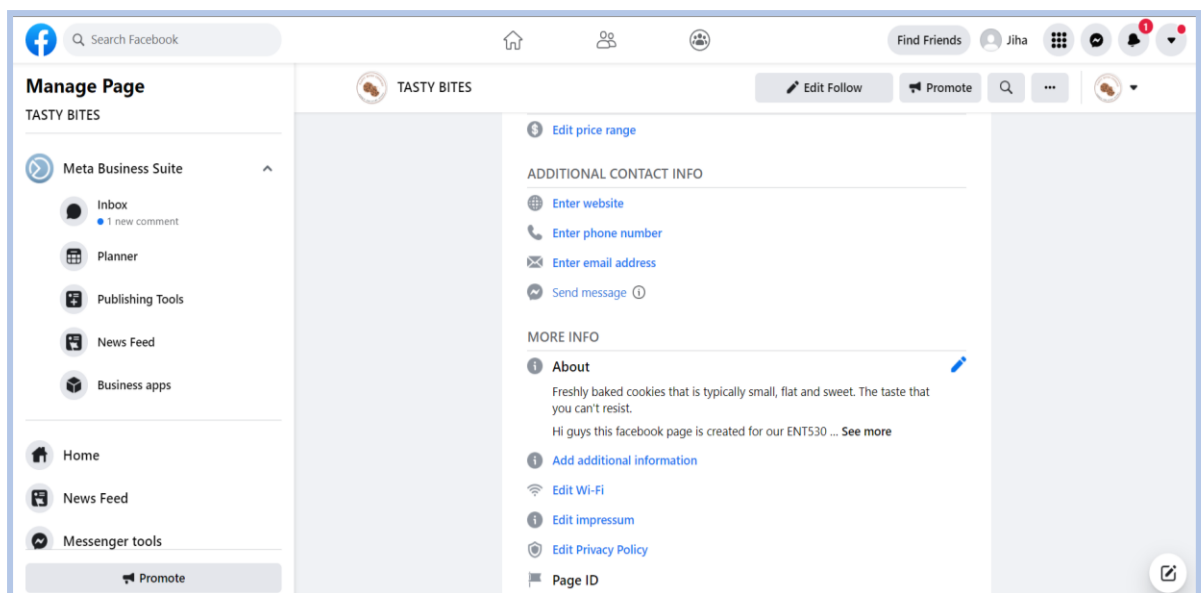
Search Facebook

Find Friends Jiha

1

Manage Page
TASTY BITES

Meta Business Suite

Inbox
• 1 new comment

Planner

Publishing Tools

News Feed

Business apps

Home

News Feed

Messenger tools

Promote

TASTY BITES

Edit Follow

Promote

Edit price range

ADDITIONAL CONTACT INFO

Enter website

Enter phone number

Enter email address

Send message

MORE INFO

About

Freshly baked cookies that is typically small, flat and sweet. The taste that you can't resist.

Hi guys this facebook page is created for our ENT530 ... See more

Add additional information

Edit Wi-Fi

Edit impressum

Edit Privacy Policy

Page ID